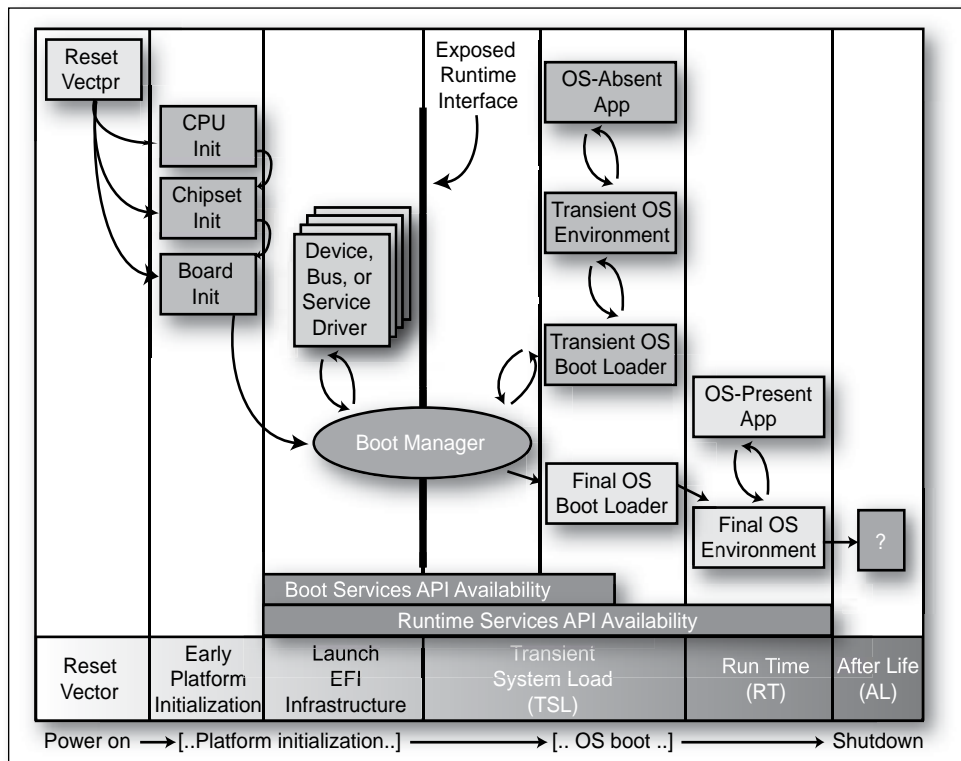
Reset Vectpr

CPU Init

Chipset Init

Board Init

Device, Bus, or Service Driver

Exposed Runtime Interface

OS-Absent App

Transient OS Environment

Transient OS Boot Loader

Boot Manager

OS-Present App

Final OS Boot Loader

Final OS Environment

?

Boot Services API Availability

Runtime Services API Availability

| Reset Vector | Early Platform Initialization | Launch EFI Infrastructure | Transient System Load (TSL) | Run Time (RT) | After Life (AL) |
|---|---|---|---|---|---|

Power on → [..Platform initialization..] → [.. OS boot ..] → Shutdown